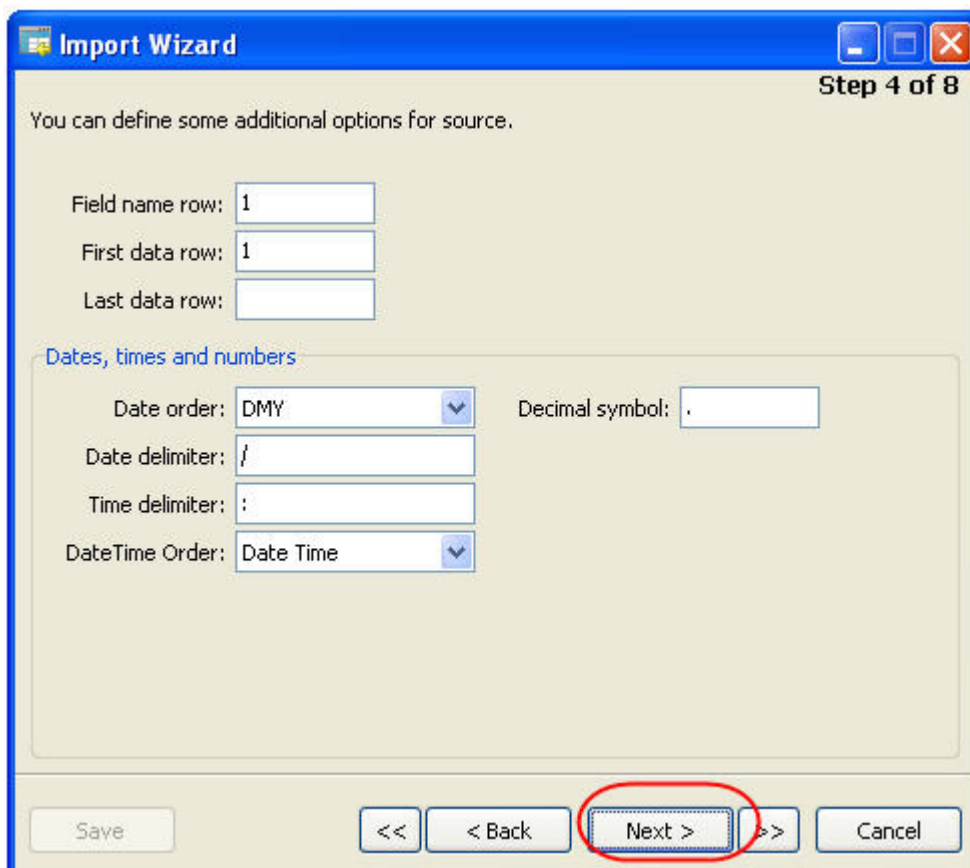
Import Wizard

Step 4 of 8

You can define some additional options for source.

Field name row: 1

First data row: 1

Last data row:

Dates, times and numbers

Date order: DMY

Decimal symbol: .

Date delimiter: /

Time delimiter: :

DateTime Order: Date Time

Save

<<

< Back

Next >

>>

Cancel